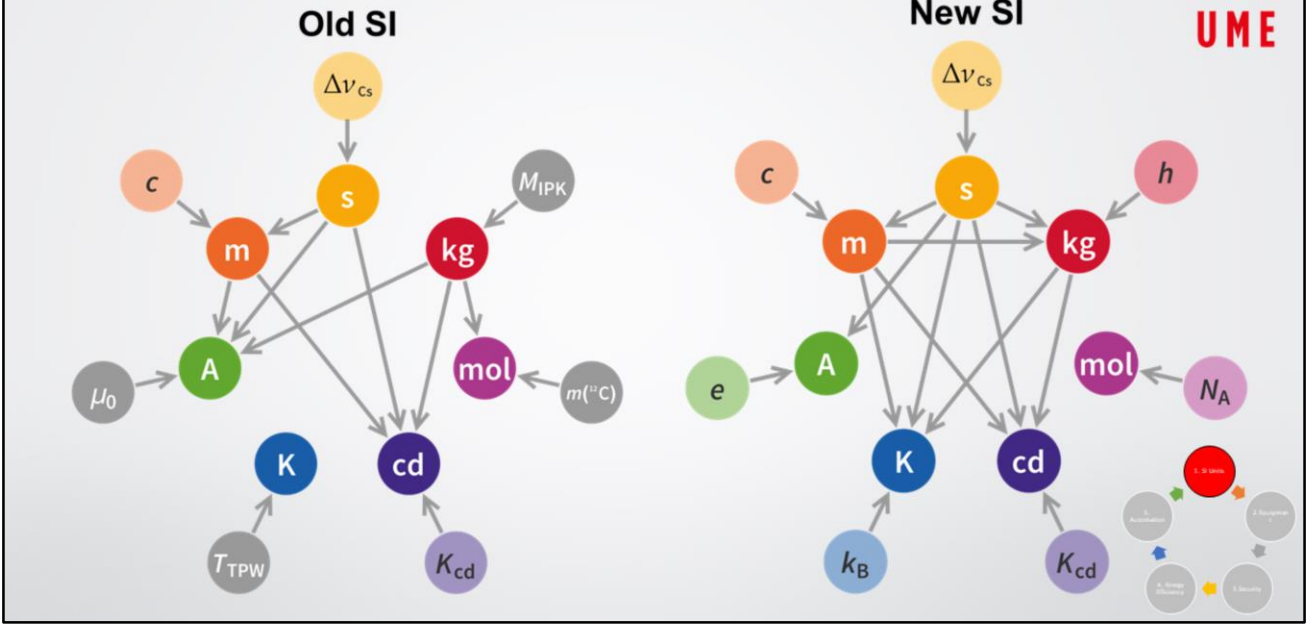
Old SI

$\Delta\nu_{Cs}$

$c$

s

$M_{IPK}$

m

kg

A

mol

$\mu_0$

$m(^{12}C)$

K

cd

$T_{TPW}$

$K_{cd}$

New SI

UME

$\Delta\nu_{Cs}$

$c$

s

$h$

m

kg

A

mol

$e$

$N_A$

K

cd

$k_B$

$K_{cd}$

1. SI Units

2. Equipmen t

3. Security

4. Energy Efficiency

5. Accreditation